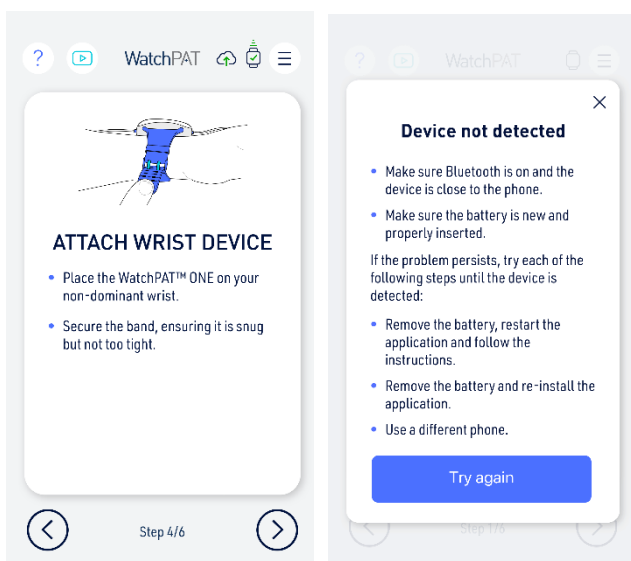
? WatchPAT ☰

ATTACH WRIST DEVICE

- Place the WatchPAT™ ONE on your non-dominant wrist.
- Secure the band, ensuring it is snug but not too tight.

Step 4/6

? WatchPAT ☰

Device not detected

- Make sure Bluetooth is on and the device is close to the phone.
- Make sure the battery is new and properly inserted.

If the problem persists, try each of the following steps until the device is detected:

- Remove the battery, restart the application and follow the instructions.
- Remove the battery and re-install the application.
- Use a different phone.

Try again

Step 1/6